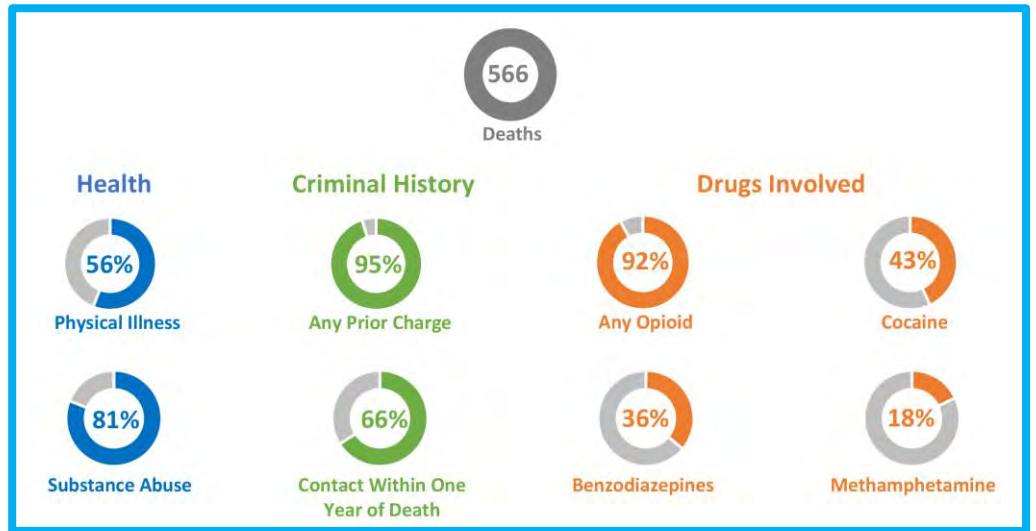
566
Deaths

Health

56%
Physical Illness

81%
Substance Abuse

Criminal History

95%
Any Prior Charge

66%
Contact Within One Year of Death

Drugs Involved

92%
Any Opioid

43%
Cocaine

36%
Benzodiazepines

18%
Methamphetamine